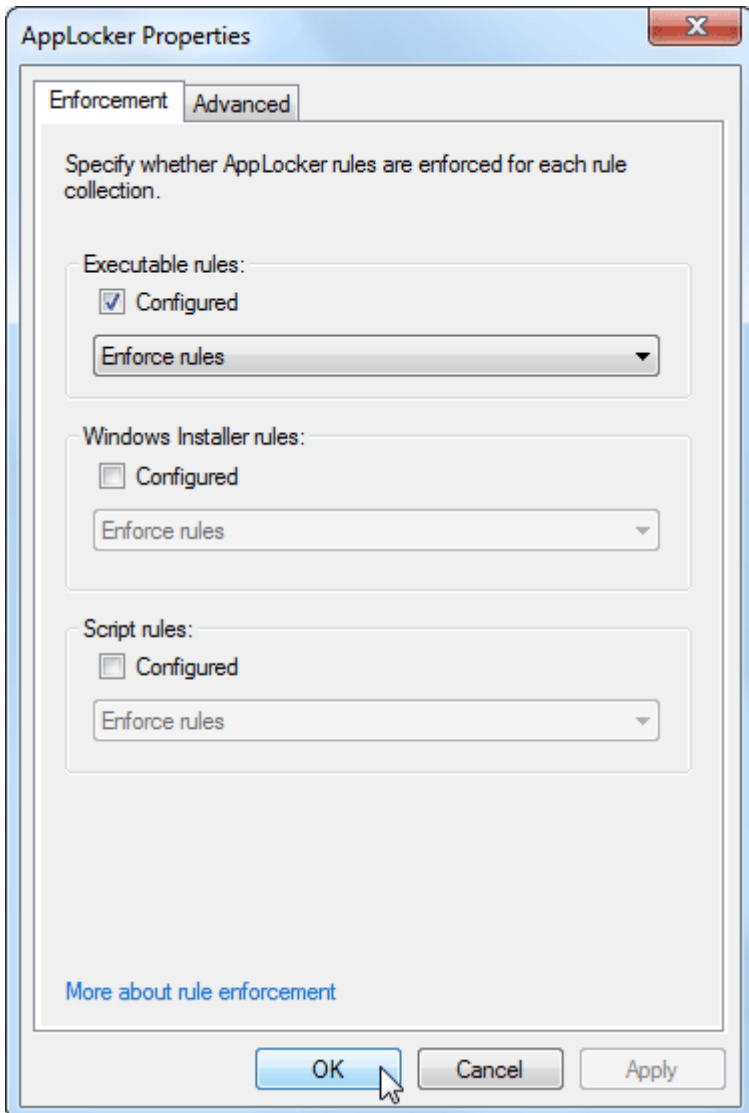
AppLocker Properties

X

Enforcement

Advanced

Specify whether AppLocker rules are enforced for each rule collection.

Executable rules:

Configured

Enforce rules

Windows Installer rules:

Configured

Enforce rules

Script rules:

Configured

Enforce rules

More about rule enforcement

OK

Cancel

Apply